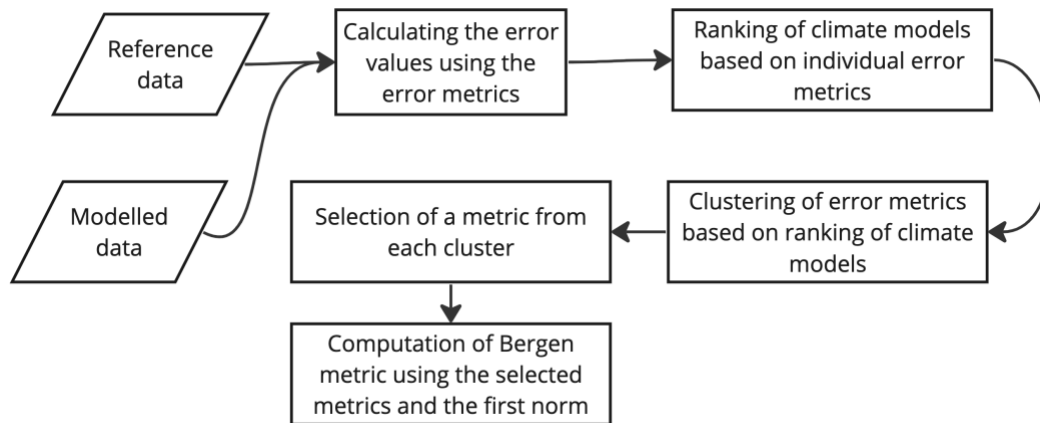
Reference data

Modelled data

Calculating the error values using the error metrics

Ranking of climate models based on individual error metrics

Clustering of error metrics based on ranking of climate models

Selection of a metric from each cluster

Computation of Bergen metric using the selected metrics and the first norm